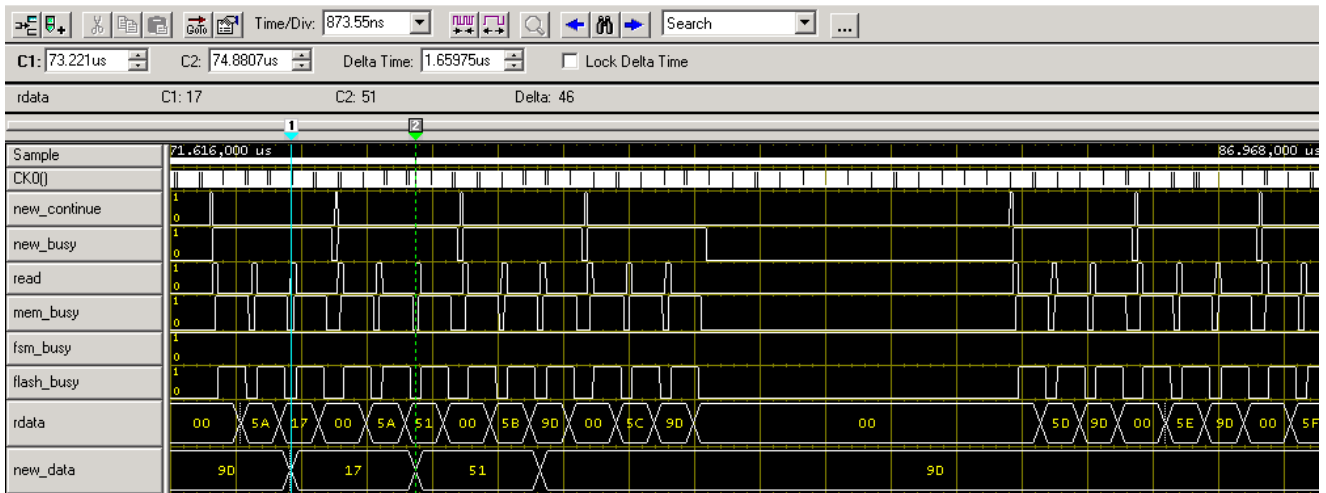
Time/Div: 873.55ns
Search
...
C1: 73.221us C2: 74.8807us Delta Time: 1.65975us Lock Delta Time
rdata C1: 17 C2: 51 Delta: 46
1 2
Sample 71.616,000 us 86.968,000 us
CK0()
new_continue 1 0
new_busy 1 0
read 1 0
mem_busy 1 0
fsm_busy 1 0
flash_busy 1 0
rdata 00 5A 17 00 5A 51 00 5B 9D 00 5C 9D 00 5D 9D 00 5E 9D 00 5F
new_data 9D 17 51 9D